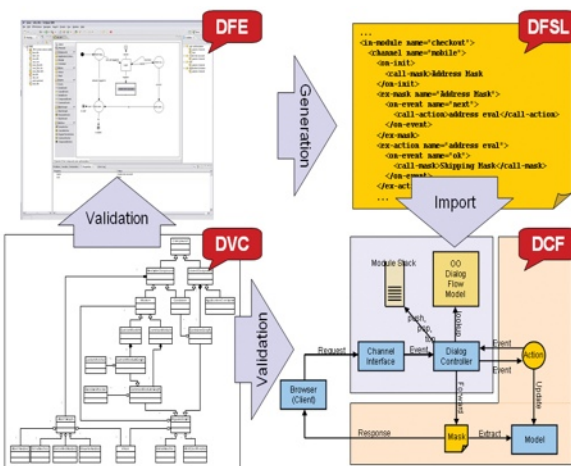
DFE

Generation

DFSL

...
<in-module name="checkout">
<channel name="mobile">
<on-init>
<call-mask>Address Mask
</on-init>
<ex-mask name="Address Mask">
<on-event name="next">
<call-action>address eval</call-action>
</on-event>
</ex-mask>
<ex-action name="address eval">
<on-event name="ok">
<call-mask>Shipping Mask</call-mask>
</on-event>
</ex-act
...

Validation

Import

DVC

DCF

Module Stack

OO Dialog Flow Model

push, pop, ...

lookup

Validation

Request

Channel Interface

Event

Dialog Controller

Event

Event

Action

Browser (Client)

Forward

Update

Response

Mask

Extract

Model